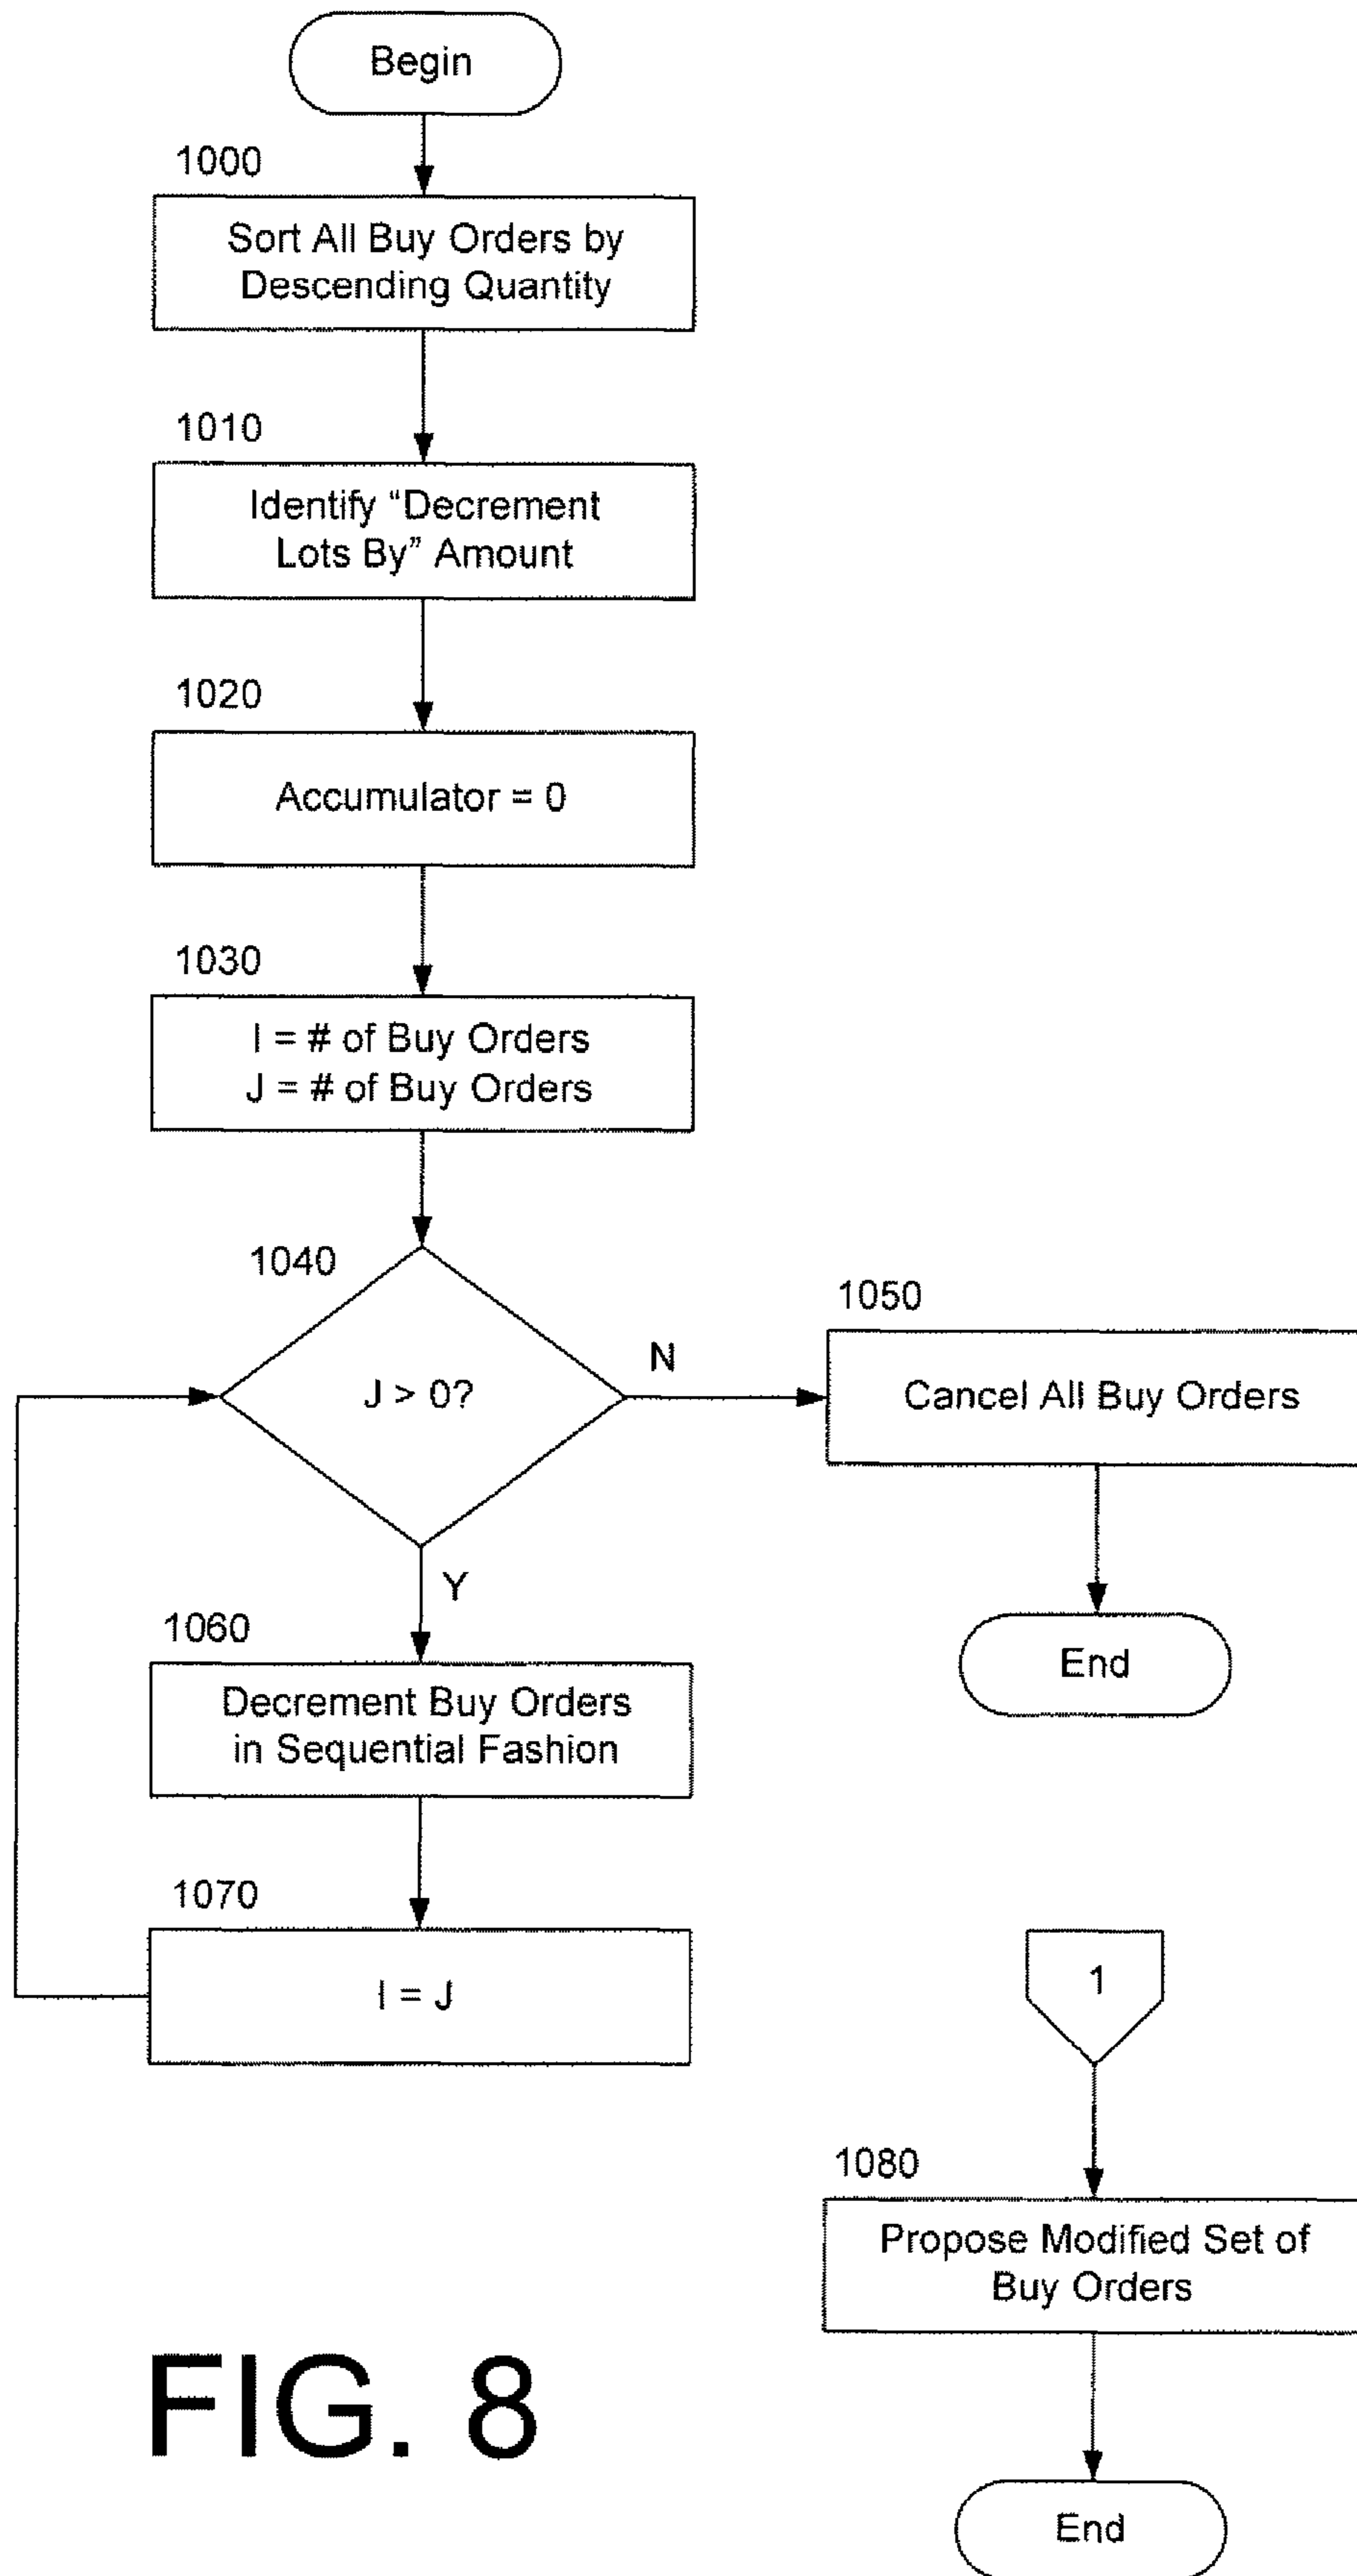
Begin

1000
Sort All Buy Orders by Descending Quantity

1010
Identify “Decrement Lots By” Amount

1020
Accumulator = 0

1030
I = # of Buy Orders
J = # of Buy Orders

1040
J > 0?

N

1050
Cancel All Buy Orders

End

Y

1060
Decrement Buy Orders in Sequential Fashion

1070
I = J

1

1080
Propose Modified Set of Buy Orders

FIG. 8

End